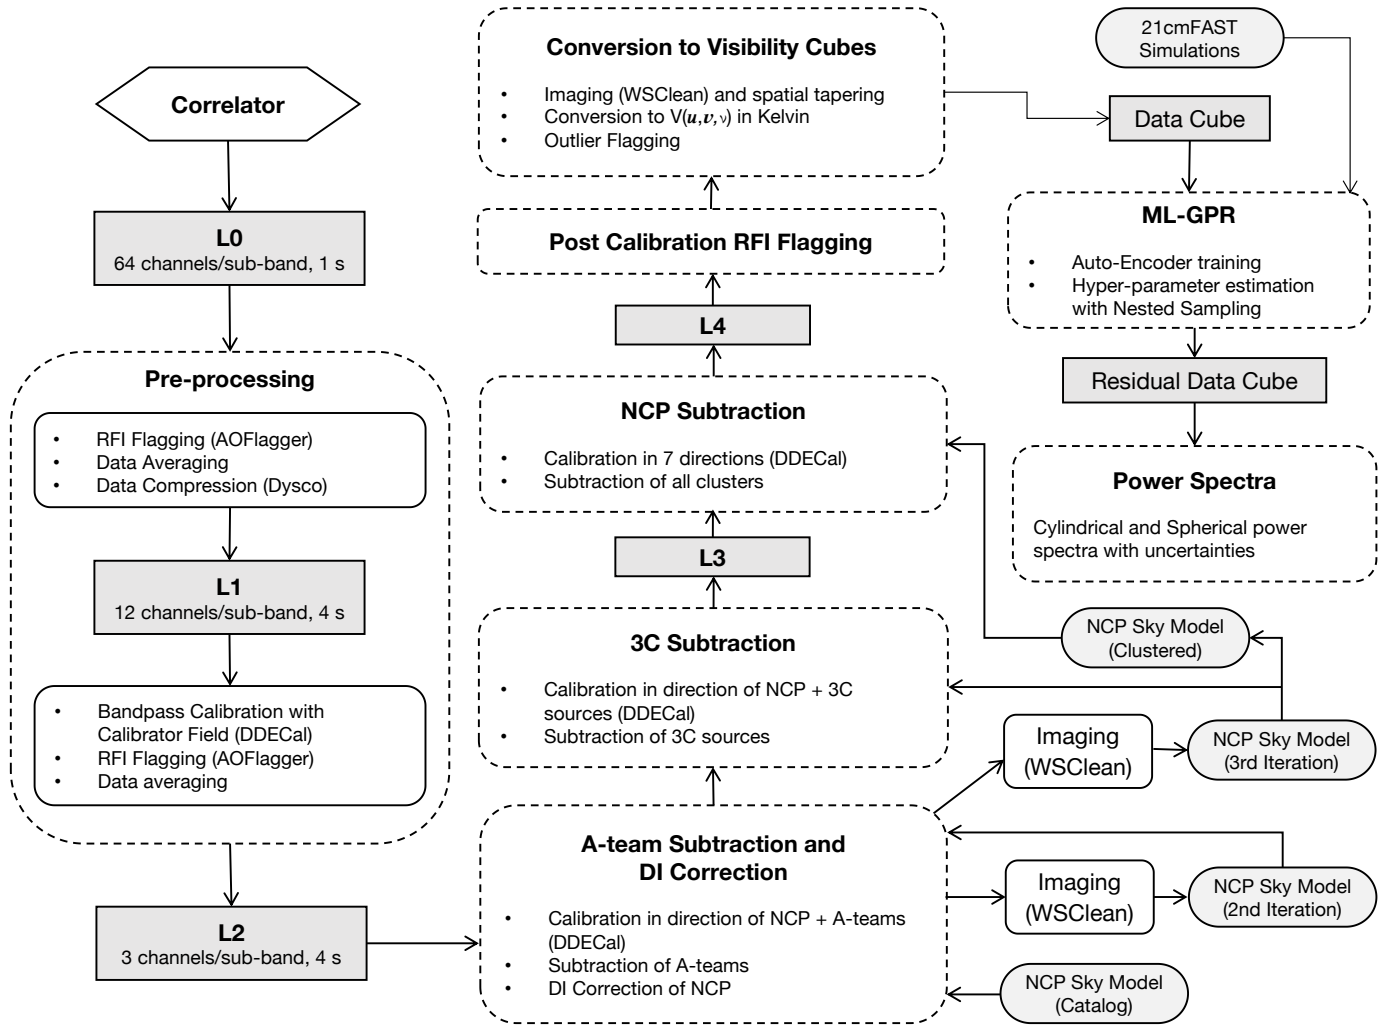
Correlator

L0
64 channels/sub-band, 1 s

Pre-processing

- RFI Flagging (AOFlagger)
- Data Averaging
- Data Compression (Dysco)

L1
12 channels/sub-band, 4 s

- Bandpass Calibration with Calibrator Field (DDECal)
- RFI Flagging (AOFlagger)
- Data averaging

L2
3 channels/sub-band, 4 s

Conversion to Visibility Cubes

- Imaging (WSClean) and spatial tapering
- Conversion to V($u, v, \nu$) in Kelvin
- Outlier Flagging

Post Calibration RFI Flagging

L4

NCP Subtraction

- Calibration in 7 directions (DDECal)
- Subtraction of all clusters

L3

3C Subtraction

- Calibration in direction of NCP + 3C sources (DDECal)
- Subtraction of 3C sources

A-team Subtraction and DI Correction

- Calibration in direction of NCP + A-teams (DDECal)
- Subtraction of A-teams
- DI Correction of NCP

21cmFAST Simulations

Data Cube

ML-GPR

- Auto-Encoder training
- Hyper-parameter estimation with Nested Sampling

Residual Data Cube

Power Spectra

Cylindrical and Spherical power spectra with uncertainties

NCP Sky Model (Clustered)

Imaging (WSClean)

NCP Sky Model (3rd Iteration)

Imaging (WSClean)

NCP Sky Model (2nd Iteration)

NCP Sky Model (Catalog)